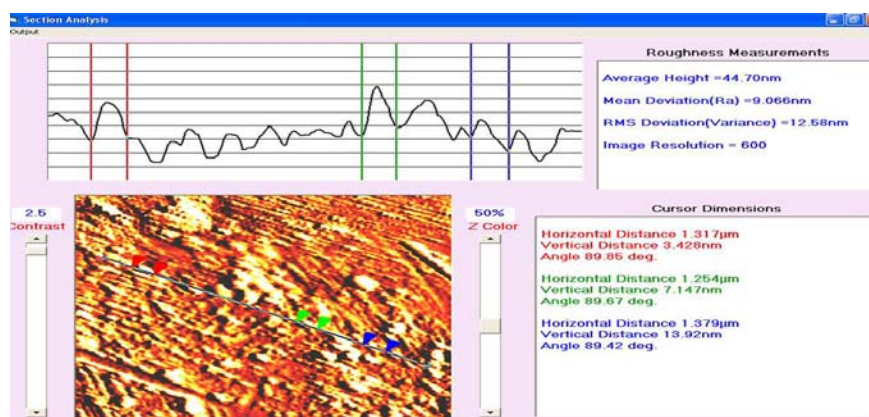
Section Analysis
Output

Roughness Measurements

Average Height =44.70nm

Mean Deviation(Ra) =9.066nm

RMS Deviation(Variance) =12.58nm

Image Resolution = 600

2.5
Contrast

50%
Z Color

Cursor Dimensions

Horizontal Distance 1.317µm
Vertical Distance 3.428nm
Angle 89.85 deg.

Horizontal Distance 1.254µm
Vertical Distance 7.147nm
Angle 89.67 deg.

Horizontal Distance 1.379µm
Vertical Distance 13.92nm
Angle 89.42 deg.